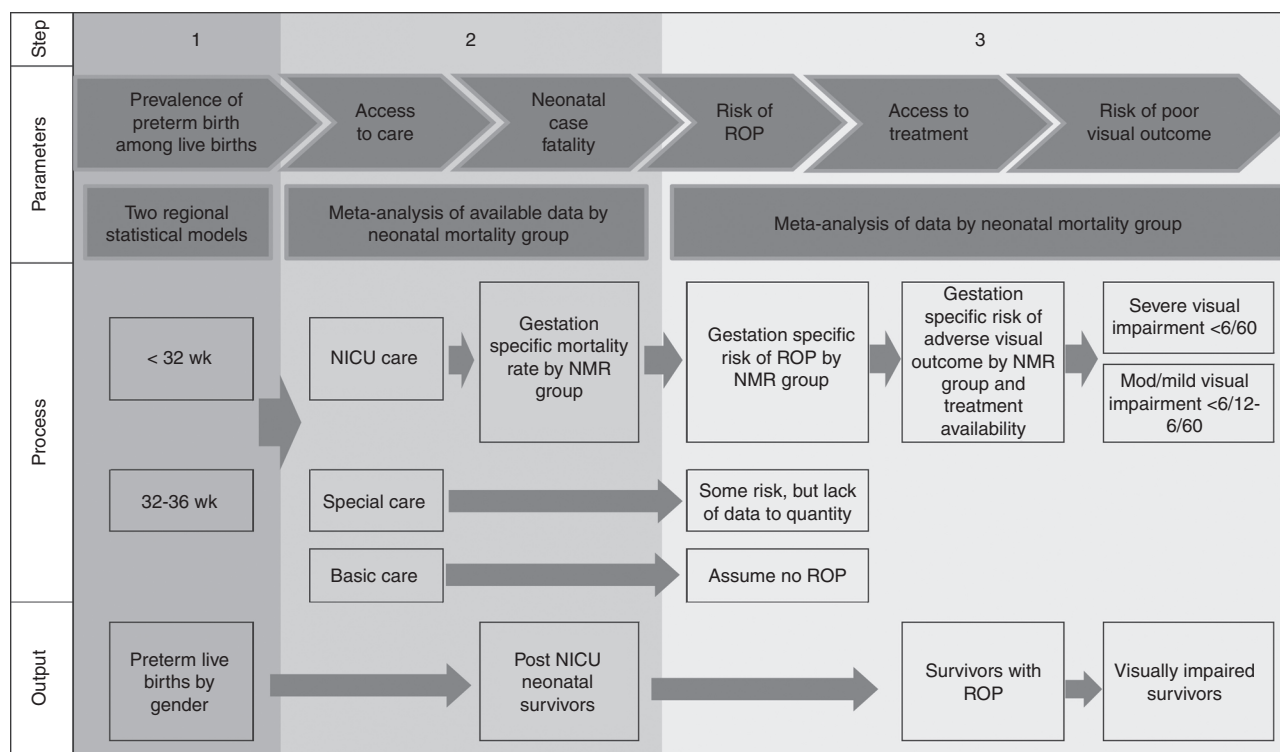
Step

1

2

3

Parameters

Prevalence of preterm birth among live births

Access to care

Neonatal case fatality

Risk of ROP

Access to treatment

Risk of poor visual outcome

Two regional statistical models

Meta-analysis of available data by neonatal mortality group

Meta-analysis of data by neonatal mortality group

Process

< 32 wk

NICU care

Gestation specific mortality rate by NMR group

Gestation specific risk of ROP by NMR group

Gestation specific risk of adverse visual outcome by NMR group and treatment availability

Severe visual impairment <6/60

Mod/mild visual impairment <6/12-6/60

32-36 wk

Special care

Some risk, but lack of data to quantity

Basic care

Assume no ROP

Output

Preterm live births by gender

Post NICU neonatal survivors

Survivors with ROP

Visually impaired survivors